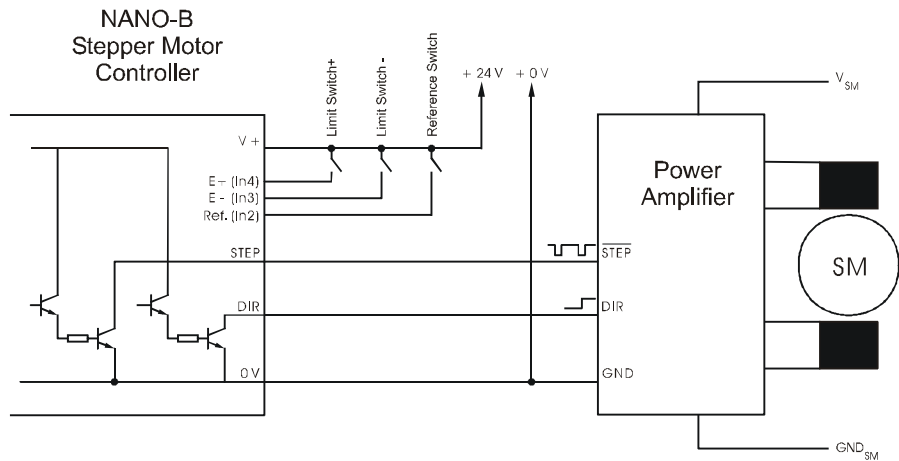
NANO-B
Stepper Motor
Controller

Limit Switch+
Limit Switch -
Reference Switch
+ 24 V
+ 0 V
$V_{SM}$

V +
E+ (In4)
E - (In3)
Ref. (In2)
STEP
DIR
0 V

Power
Amplifier

$\overline{STEP}$
DIR
GND

SM

$GND_{SM}$